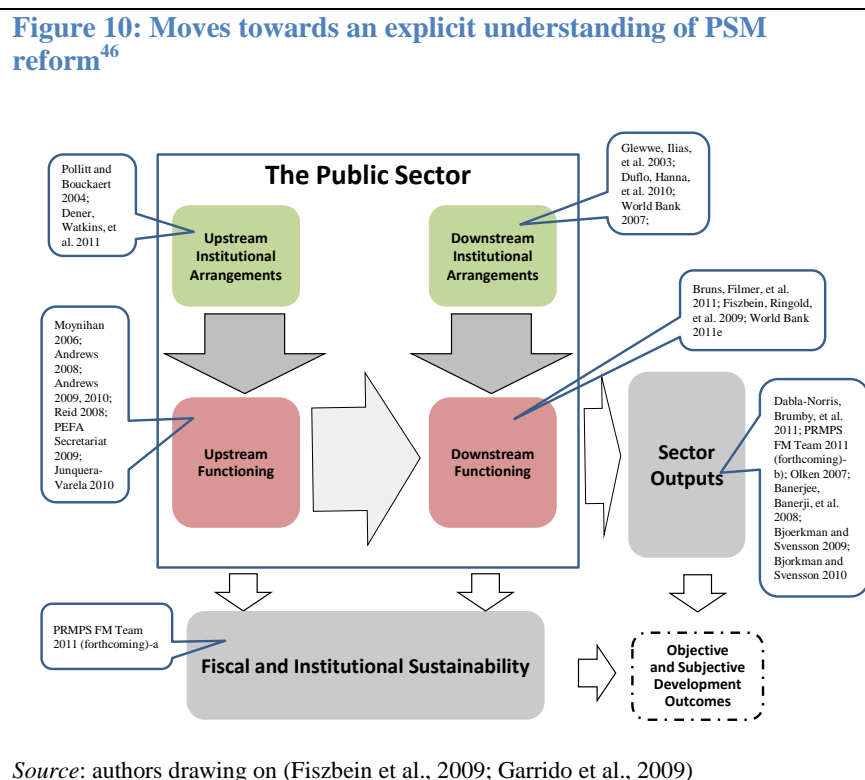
Figure 10: Moves towards an explicit understanding of PSM reform$^{46}$

The Public Sector

Pollitt and Bouckaert 2004; Dener, Watkins, et al. 2011

Upstream Institutional Arrangements

Downstream Institutional Arrangements

Glewwe, Ilias, et al. 2003; Duflo, Hanna, et al. 2010; World Bank 2007;

Bruns, Filmer, et al. 2011; Fiszbein, Ringold, et al. 2009; World Bank 2011e

Moynihan 2006; Andrews 2008; Andrews 2009, 2010; Reid 2008; PEFA Secretariat 2009; Junquera-Varela 2010

Upstream Functioning

Downstream Functioning

Sector Outputs

Dabla-Norris, Brumby, et al. 2011; PRMPS FM Team 2011 (forthcoming)-b); Olken 2007; Banerjee, Banerji, et al. 2008; Bjoerkman and Svensson 2009; Bjorkman and Svensson 2010

PRMPS FM Team 2011 (forthcoming)-a

Fiscal and Institutional Sustainability

Objective and Subjective Development Outcomes

Source: authors drawing on (Fiszbein et al., 2009; Garrido et al., 2009)